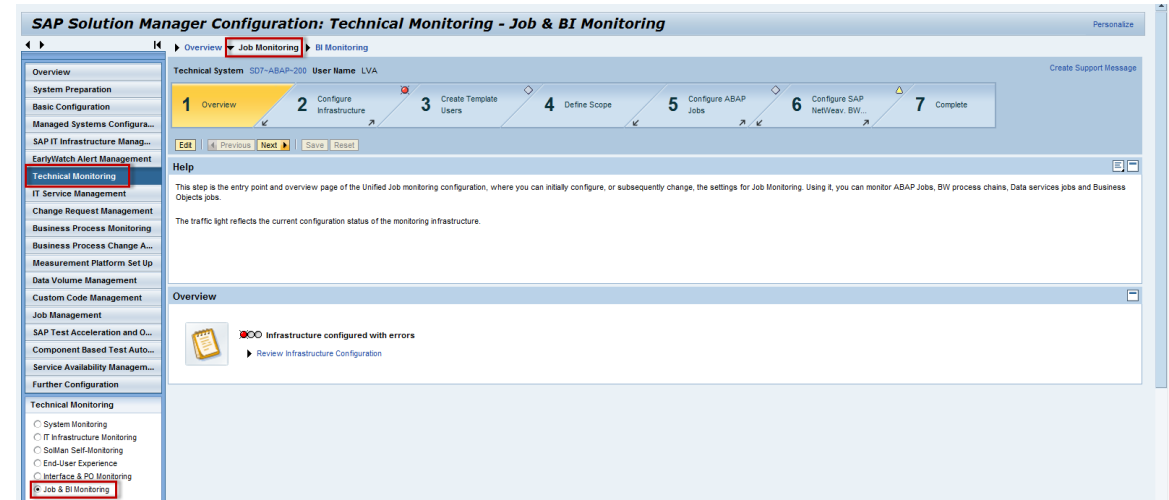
SAP Solution Manager Configuration: Technical Monitoring - Job & BI Monitoring

Personalize

Overview
System Preparation
Basic Configuration
Managed Systems Configura...
SAP IT Infrastructure Manag...
EarlyWatch Alert Management
Technical Monitoring
IT Service Management
Change Request Management
Business Process Monitoring
Business Process Change A...
Measurement Platform Set Up
Data Volume Management
Custom Code Management
Job Management
SAP Test Acceleration and O...
Component Based Test Auto...
Service Availability Managem...
Further Configuration

Technical Monitoring
System Monitoring
IT Infrastructure Monitoring
SolMan Self-Monitoring
End-User Experience
Interface & PO Monitoring
Job & BI Monitoring

Overview ▾ Job Monitoring BI Monitoring

Technical System SD7~ABAP-200 User Name LVA

Create Support Message

1 Overview
2 Configure Infrastructure
3 Create Template Users
4 Define Scope
5 Configure ABAP Jobs
6 Configure SAP NetWeav. BW...
7 Complete

Edit | Previous | Next | Save | Reset

Help

This step is the entry point and overview page of the Unified Job monitoring configuration, where you can initially configure, or subsequently change, the settings for Job Monitoring. Using it, you can monitor ABAP Jobs, BW process chains, Data services jobs and Business Objects jobs.

The traffic light reflects the current configuration status of the monitoring infrastructure.

Overview

Infrastructure configured with errors

Review Infrastructure Configuration